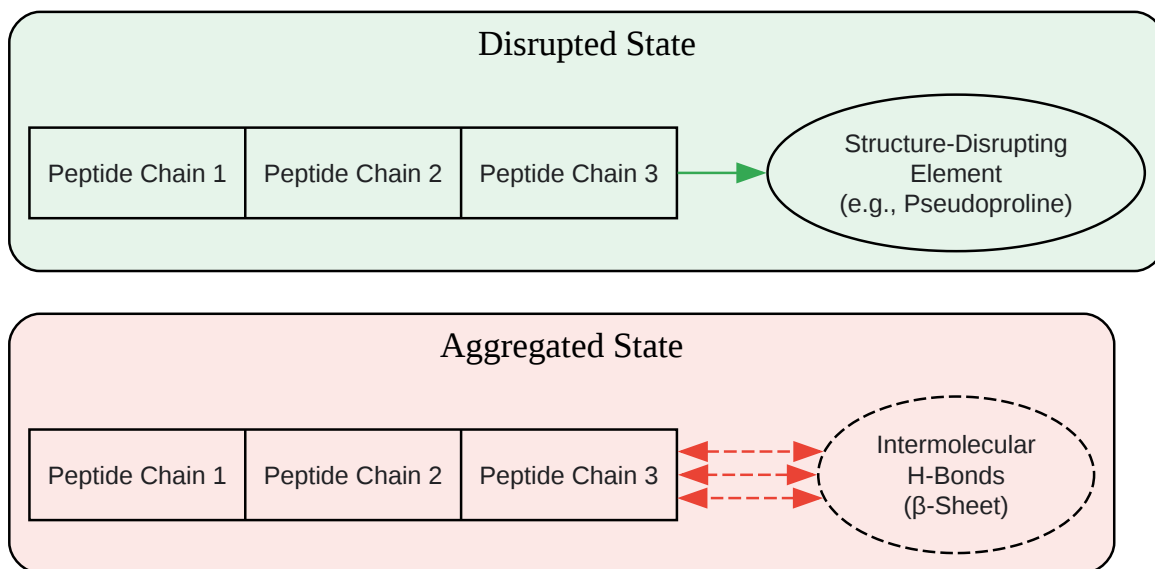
Disrupted State

| Peptide Chain 1 | Peptide Chain 2 | Peptide Chain 3 |
|---|---|---|

Structure-Disrupting Element (e.g., Pseudoproline)

Aggregated State

| Peptide Chain 1 | Peptide Chain 2 | Peptide Chain 3 |
|---|---|---|

Intermolecular H-Bonds (β-Sheet)